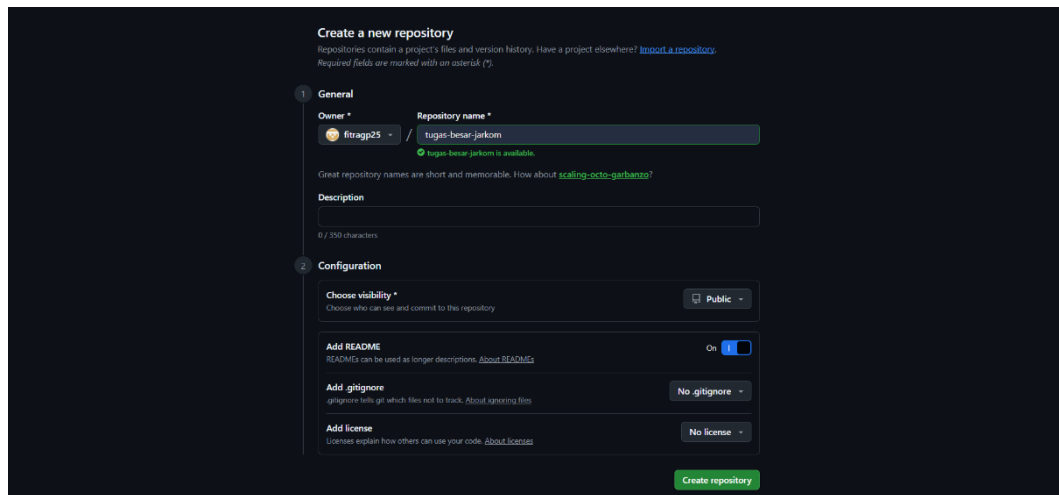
Create a new repository

Repositories contain a project's files and version history. Have a project elsewhere? Import a repository.
Required fields are marked with an asterisk (*).

1 General

Owner *
fitragp25
/
Repository name *
tugas-besar-jarkom
tugas-besar-jarkom is available.

Great repository names are short and memorable. How about scaling-octo-garbanzo?

Description

0 / 350 characters

2 Configuration

Choose visibility *
Choose who can see and commit to this repository
Public

Add README
READMEs can be used as longer descriptions. About READMEs
On

Add .gitignore
.gitignore tells git which files not to track. About ignoring files
No .gitignore

Add license
Licenses explain how others can use your code. About licenses
No license

Create repository